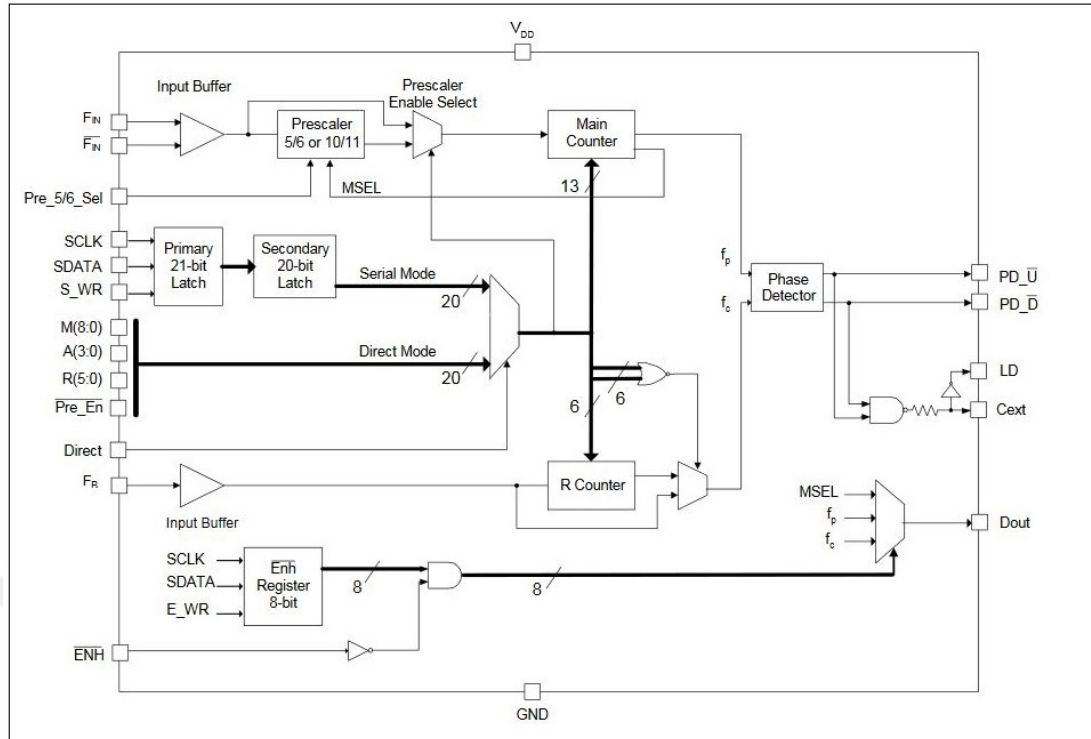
$V_{DD}$

Input Buffer

Prescaler Enable Select

$F_{IN}$

$\overline{F_{IN}}$

Prescaler 5/6 or 10/11

Main Counter

Pre_5/6_Sel

MSEL

13

SCLK

SDATA

S_WR

Primary 21-bit Latch

Secondary 20-bit Latch

Serial Mode

20

M(8:0)

A(3:0)

R(5:0)

$\overline{\text{Pre\_En}}$

Direct Mode

20

6

6

Direct

$F_R$

Input Buffer

R Counter

$f_p$

$f_c$

Phase Detector

PD_$\overline{U}$

PD_$\overline{D}$

LD

Cext

MSEL

$f_p$

$f_c$

Dout

SCLK

SDATA

E_WR

Enh Register 8-bit

8

8

$\overline{ENH}$

GND